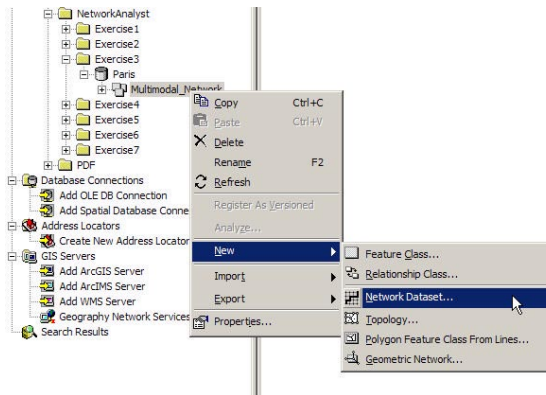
NetworkAnalyst
Exercise1
Exercise2
Exercise3
Paris
Multimodal_Network
Exercise4
Exercise5
Exercise6
Exercise7
PDF
Database Connections
Add OLE DB Connection
Add Spatial Database Conne
Address Locators
Create New Address Locator
GIS Servers
Add ArcGIS Server
Add ArcIMS Server
Add WMS Server
Geography Network Services
Search Results

Copy Ctrl+C
Paste Ctrl+V
Delete
Rename F2
Refresh
Register As Versioned
Analyze...
New
Import
Export
Properties...

Feature Class...
Relationship Class...
Network Dataset...
Topology...
Polygon Feature Class From Lines...
Geometric Network...